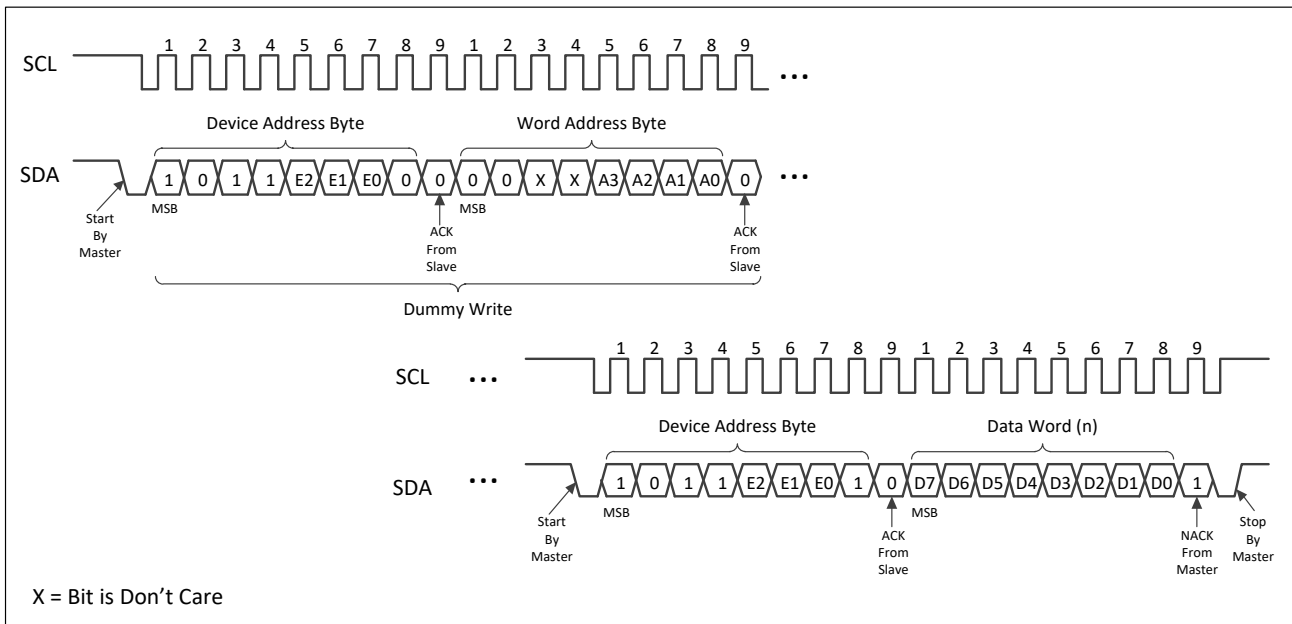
SCL 1 2 3 4 5 6 7 8 9 1 2 3 4 5 6 7 8 9 •••

Device Address Byte

Word Address Byte

SDA 1 0 1 1 E2 E1 E0 0 0 0 0 X X A3 A2 A1 A0 0 •••

Start By Master

MSB

ACK From Slave

MSB

ACK From Slave

Dummy Write

SCL ••• 1 2 3 4 5 6 7 8 9 1 2 3 4 5 6 7 8 9

Device Address Byte

Data Word (n)

SDA ••• 1 0 1 1 E2 E1 E0 1 0 D7 D6 D5 D4 D3 D2 D1 D0 1

Start By Master

MSB

ACK From Slave

MSB

NACK From Master

Stop By Master

X = Bit is Don’t Care